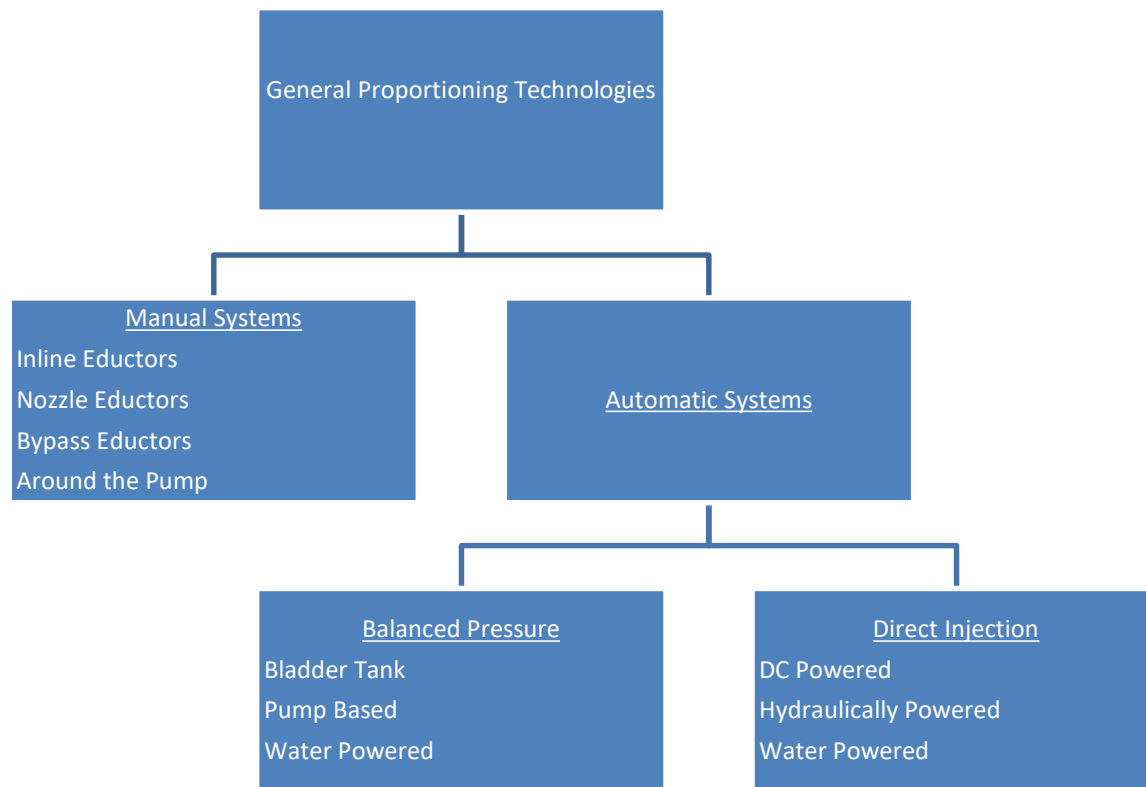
General Proportioning Technologies

Manual Systems
Inline Eductors
Nozzle Eductors
Bypass Eductors
Around the Pump

Automatic Systems

Balanced Pressure
Bladder Tank
Pump Based
Water Powered

Direct Injection
DC Powered
Hydraulically Powered
Water Powered